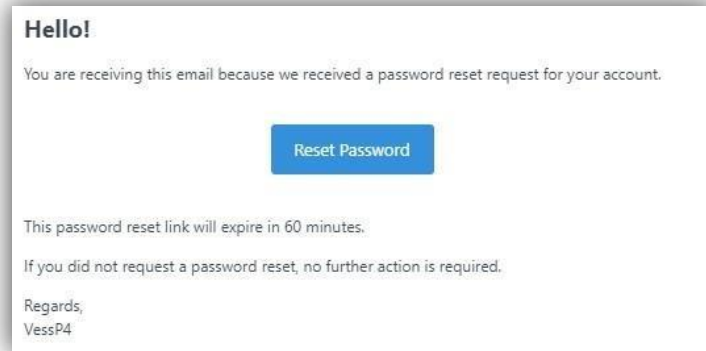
Hello!

You are receiving this email because we received a password reset request for your account.

Reset Password

This password reset link will expire in 60 minutes.

If you did not request a password reset, no further action is required.

Regards,
VessP4